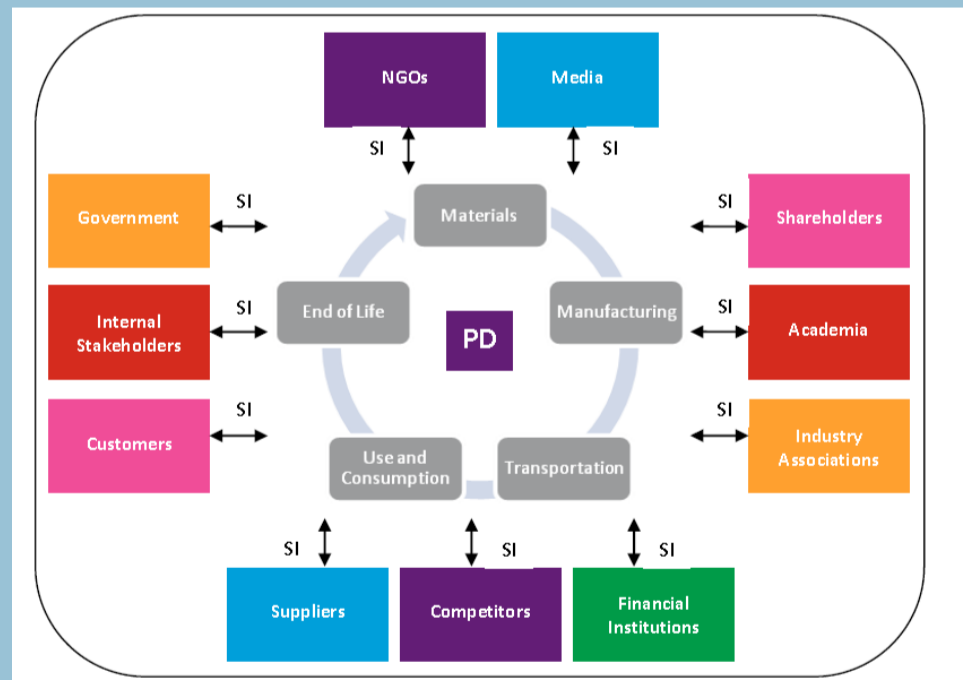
NGOs

Media

SI

SI

Government

SI

SI

Shareholders

Materials

Internal Stakeholders

SI

End of Life

PD

Manufacturing

SI

Academia

Customers

SI

SI

Industry Associations

Use and Consumption

Transportation

SI

SI

SI

Suppliers

Competitors

Financial Institutions